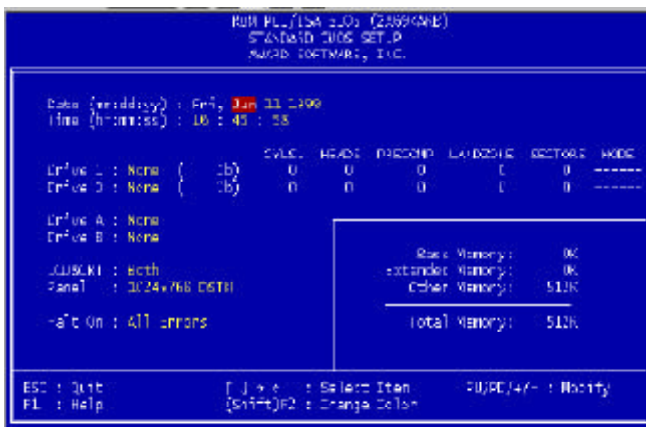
ROM PCI/ISA BIOS (2A69KANB)
STANDARD CMOS SETUP
AWARD SOFTWARE, INC.

Date (mm:dd:yy) : Fri, Jan 11 1998
Time (hh:mm:ss) : 16 : 45 : 58

| | | CYLS. | HEADS | PRECOMP | LANDZONE | SECTORS | MODE |
|---|---|---|---|---|---|---|---|
| Drive C : None | ( Mb) | 0 | 0 | 0 | 0 | 0 | ------ |
| Drive D : None | ( Mb) | 0 | 0 | 0 | 0 | 0 | ------ |

Drive A : None
Drive B : None

LCD&CRT : Both
Panel : 1024x768 DSTN

Halt On : All Errors

Base Memory: 0K
Extended Memory: 0K
Other Memory: 512K

Total Memory: 512K

ESC : Quit
F1 : Help
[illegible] : Select Item
(Shift)F2 : Change Color
PU/PD/+/- : Modify